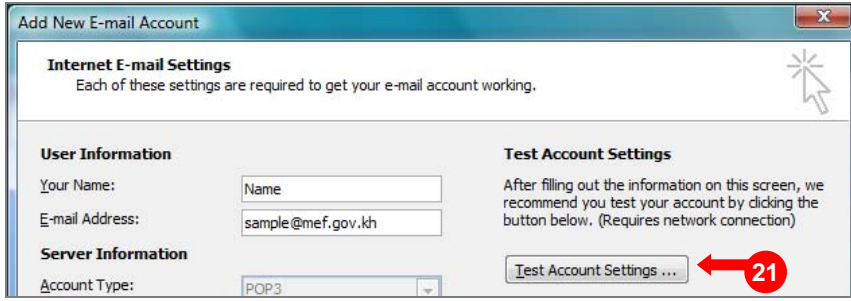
Add New E-mail Account

Internet E-mail Settings
Each of these settings are required to get your e-mail account working.

User Information

Your Name: Name

E-mail Address: sample@mef.gov.kh

Server Information

Account Type: POP3

Test Account Settings

After filling out the information on this screen, we recommend you test your account by clicking the button below. (Requires network connection)

Test Account Settings ...

21